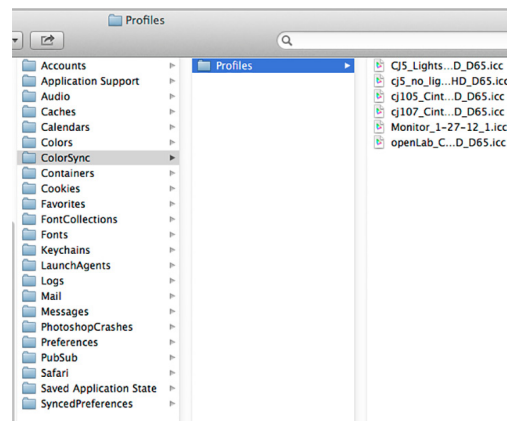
Profiles

Accounts
Application Support
Audio
Caches
Calendars
Colors
ColorSync
Containers
Cookies
Favorites
FontCollections
Fonts
Keychains
LaunchAgents
Logs
Mail
Messages
PhotoshopCrashes
Preferences
PubSub
Safari
Saved Application State
SyncedPreferences

Profiles

CJ5_Lights...D_D65.icc
cj5_no_lig...HD_D65.icc
cj105_Cint...D_D65.icc
cj107_Cint...D_D65.icc
Monitor_1-27-12_1.icc
openLab_C...D_D65.icc